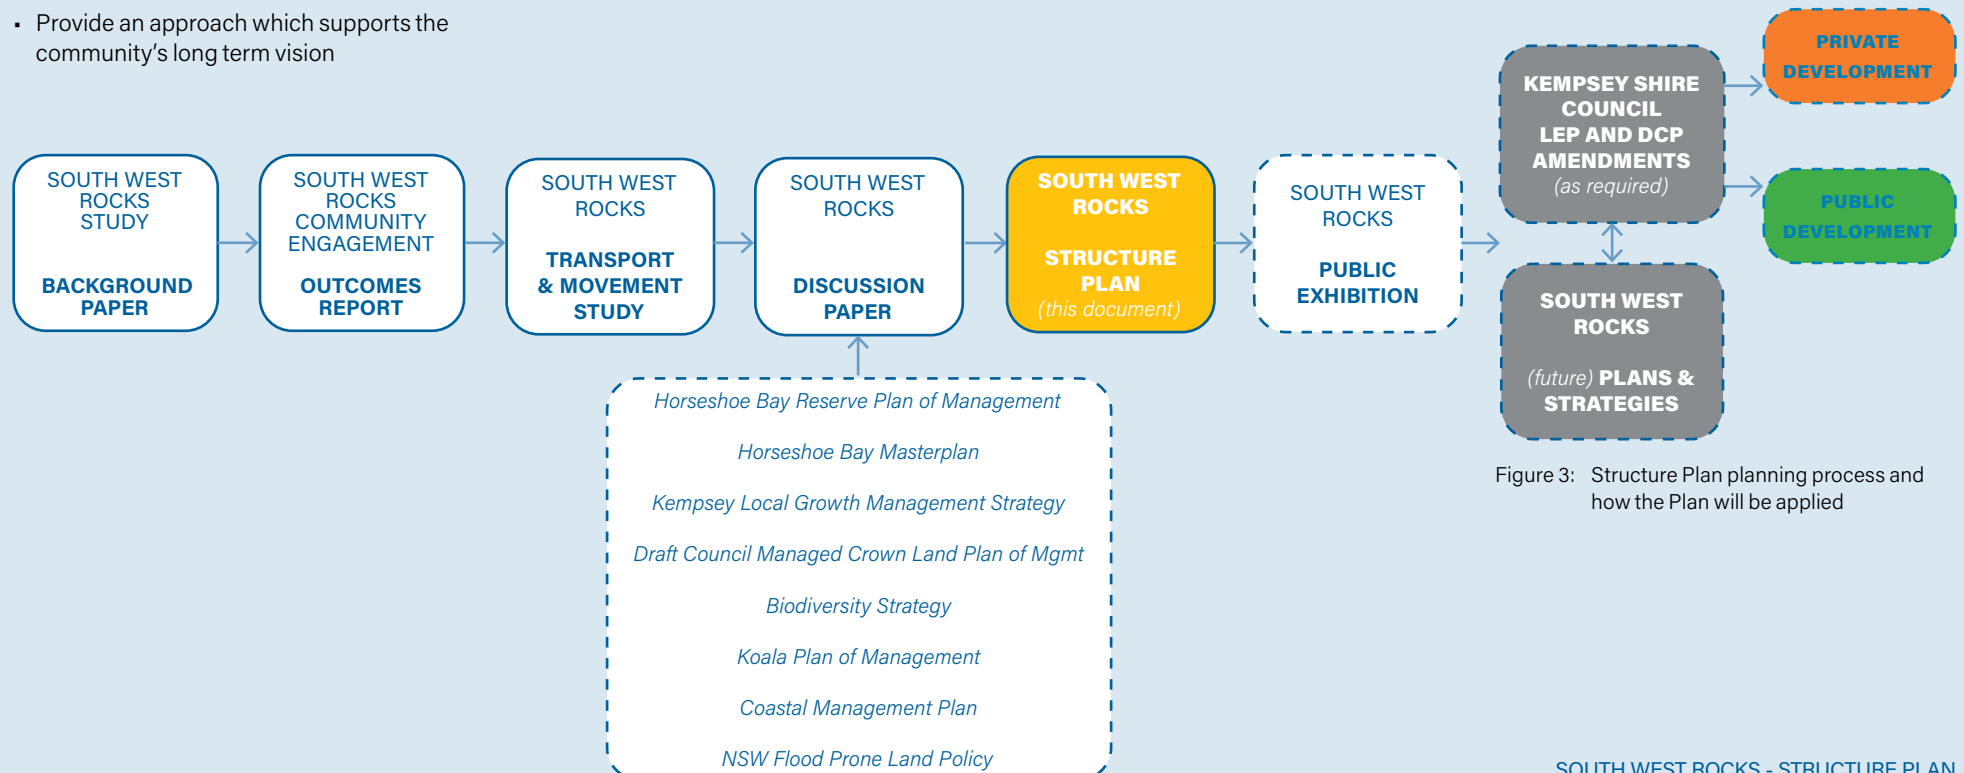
- Provide an approach which supports the community's long term vision

SOUTH WEST ROCKS STUDY

BACKGROUND PAPER

SOUTH WEST ROCKS COMMUNITY ENGAGEMENT

OUTCOMES REPORT

SOUTH WEST ROCKS

TRANSPORT & MOVEMENT STUDY

SOUTH WEST ROCKS

DISCUSSION PAPER

SOUTH WEST ROCKS

STRUCTURE PLAN
(this document)

SOUTH WEST ROCKS

PUBLIC EXHIBITION

KEMPSEY SHIRE COUNCIL LEP AND DCP AMENDMENTS
(as required)

PRIVATE DEVELOPMENT

PUBLIC DEVELOPMENT

SOUTH WEST ROCKS

(future) PLANS & STRATEGIES

Horseshoe Bay Reserve Plan of Management

Horseshoe Bay Masterplan

Kempsey Local Growth Management Strategy

Draft Council Managed Crown Land Plan of Mgmt

Biodiversity Strategy

Koala Plan of Management

Coastal Management Plan

NSW Flood Prone Land Policy

Figure 3: Structure Plan planning process and how the Plan will be applied

SOUTH WEST ROCKS - STRUCTURE PLAN